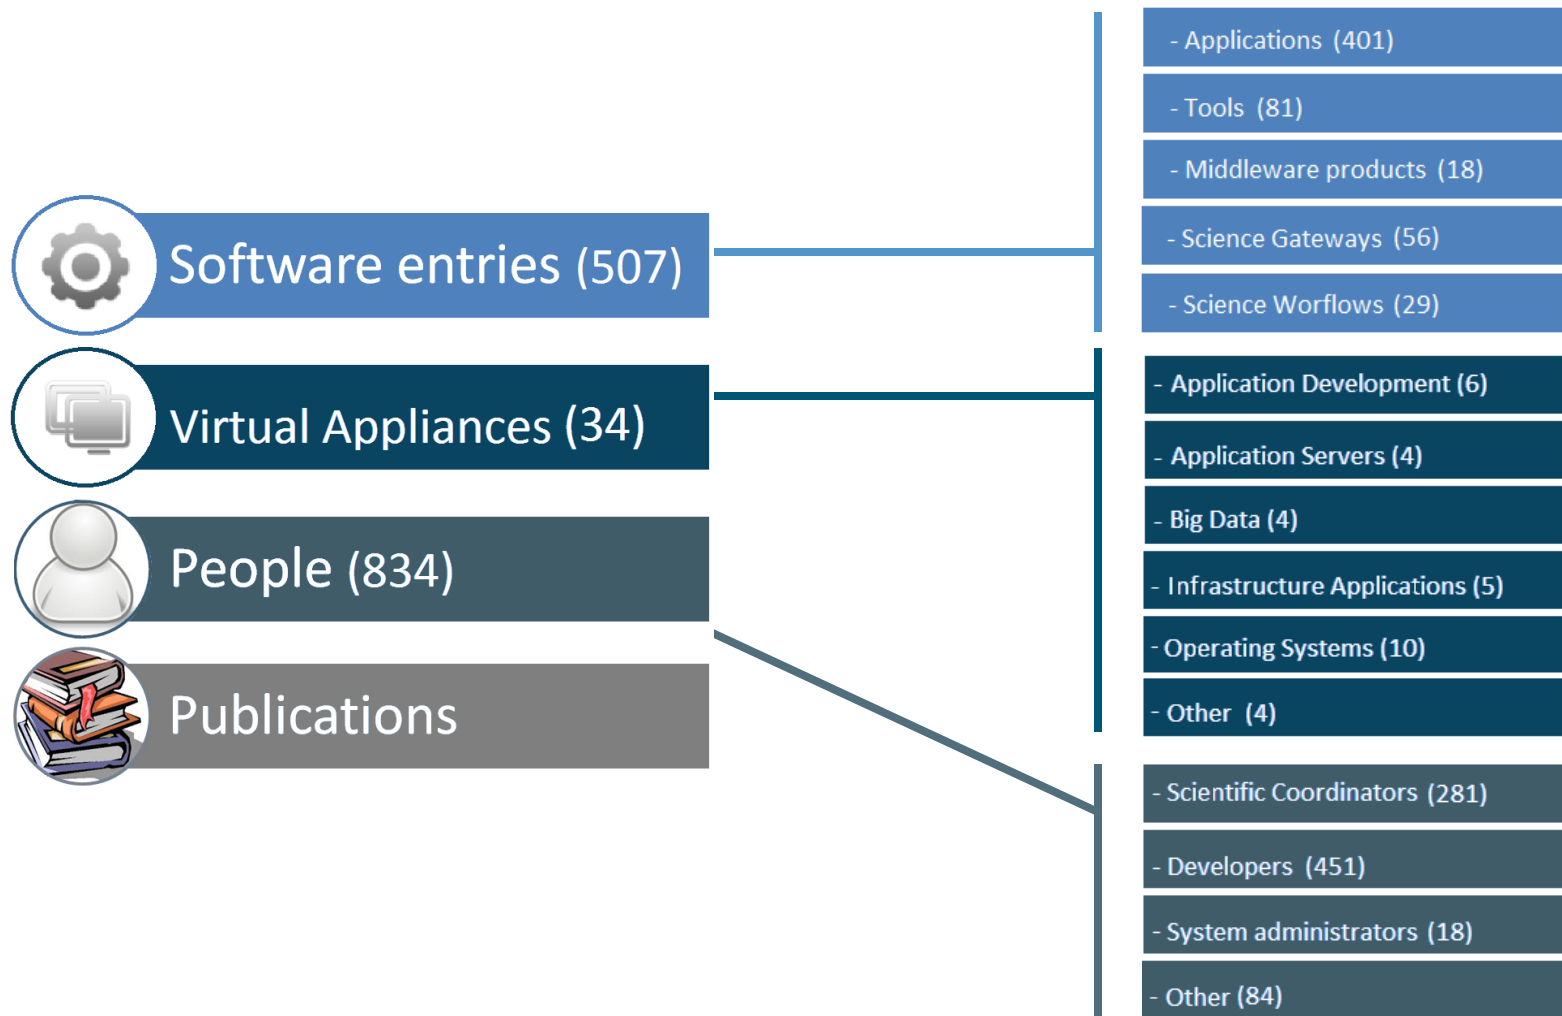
Software entries (507)

Virtual Appliances (34)

People (834)

Publications

- Applications (401)

- Tools (81)

- Middleware products (18)

- Science Gateways (56)

- Science Worflows (29)

- Application Development (6)

- Application Servers (4)

- Big Data (4)

- Infrastructure Applications (5)

- Operating Systems (10)

- Other (4)

- Scientific Coordinators (281)

- Developers (451)

- System administrators (18)

- Other (84)